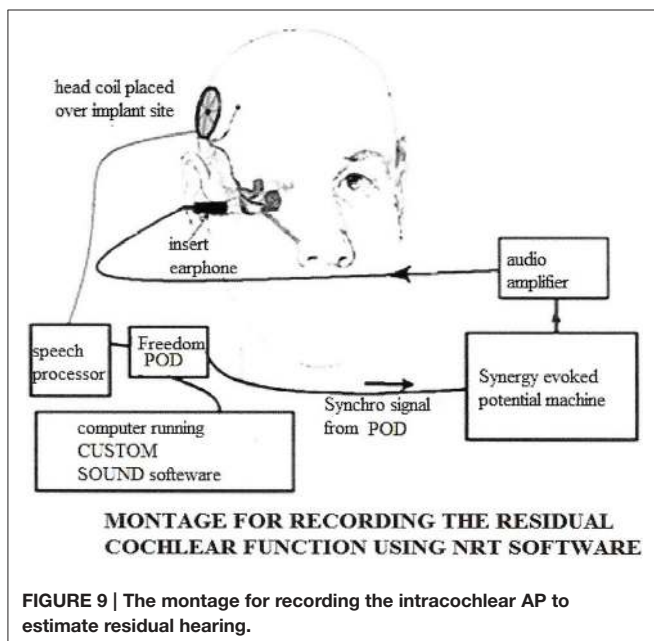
head coil placed over implant site

insert earphone

audio amplifier

speech processor

Freedom POD

Synergy evoked potential machine

Synchro signal from POD

computer running CUSTOM SOUND softeware

MONTAGE FOR RECORDING THE RESIDUAL COCHLEAR FUNCTION USING NRT SOFTWARE

FIGURE 9 | The montage for recording the intracochlear AP to estimate residual hearing.